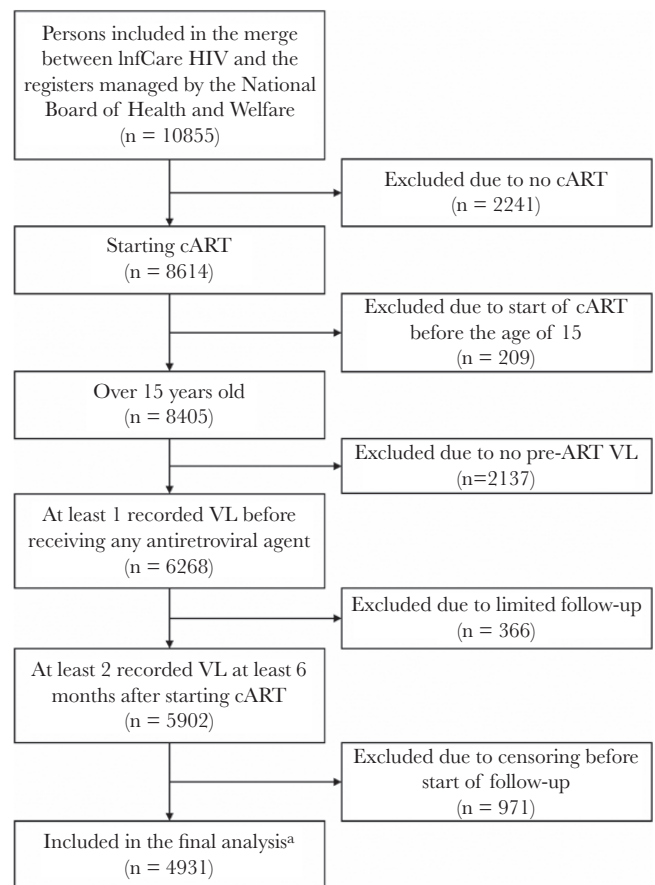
Persons included in the merge between lnfCare HIV and the registers managed by the National Board of Health and Welfare
(n = 10855)

Excluded due to no cART
(n = 2241)

Starting cART
(n = 8614)

Excluded due to start of cART before the age of 15
(n = 209)

Over 15 years old
(n = 8405)

Excluded due to no pre-ART VL
(n=2137)

At least 1 recorded VL before receiving any antiretroviral agent
(n = 6268)

Excluded due to limited follow-up
(n = 366)

At least 2 recorded VL at least 6 months after starting cART
(n = 5902)

Excluded due to censoring before start of follow-up
(n = 971)

Included in the final analysis$^{a}$
(n = 4931)